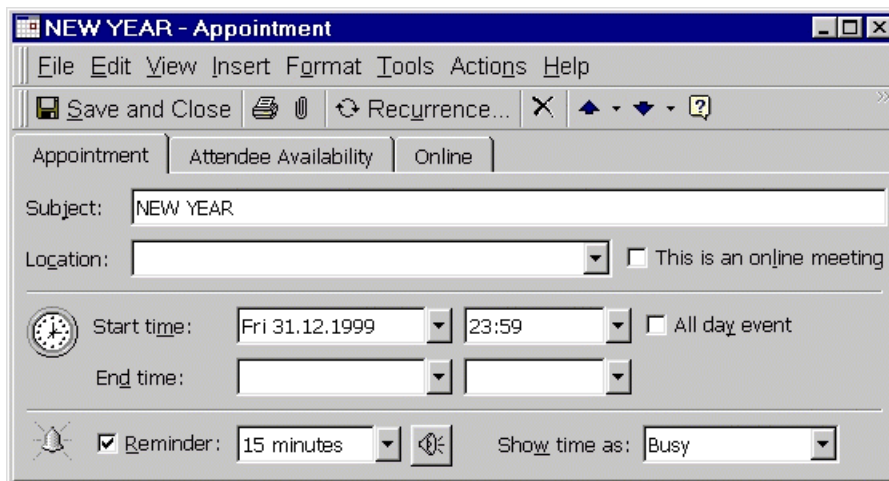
NEW YEAR - Appointment

File Edit View Insert Format Tools Actions Help

Save and Close | Recurrence... |

Appointment | Attendee Availability | Online

Subject: NEW YEAR

Location: | This is an online meeting

Start time: Fri 31.12.1999 | 23:59 | All day event

End time:

Reminder: 15 minutes | Show time as: Busy